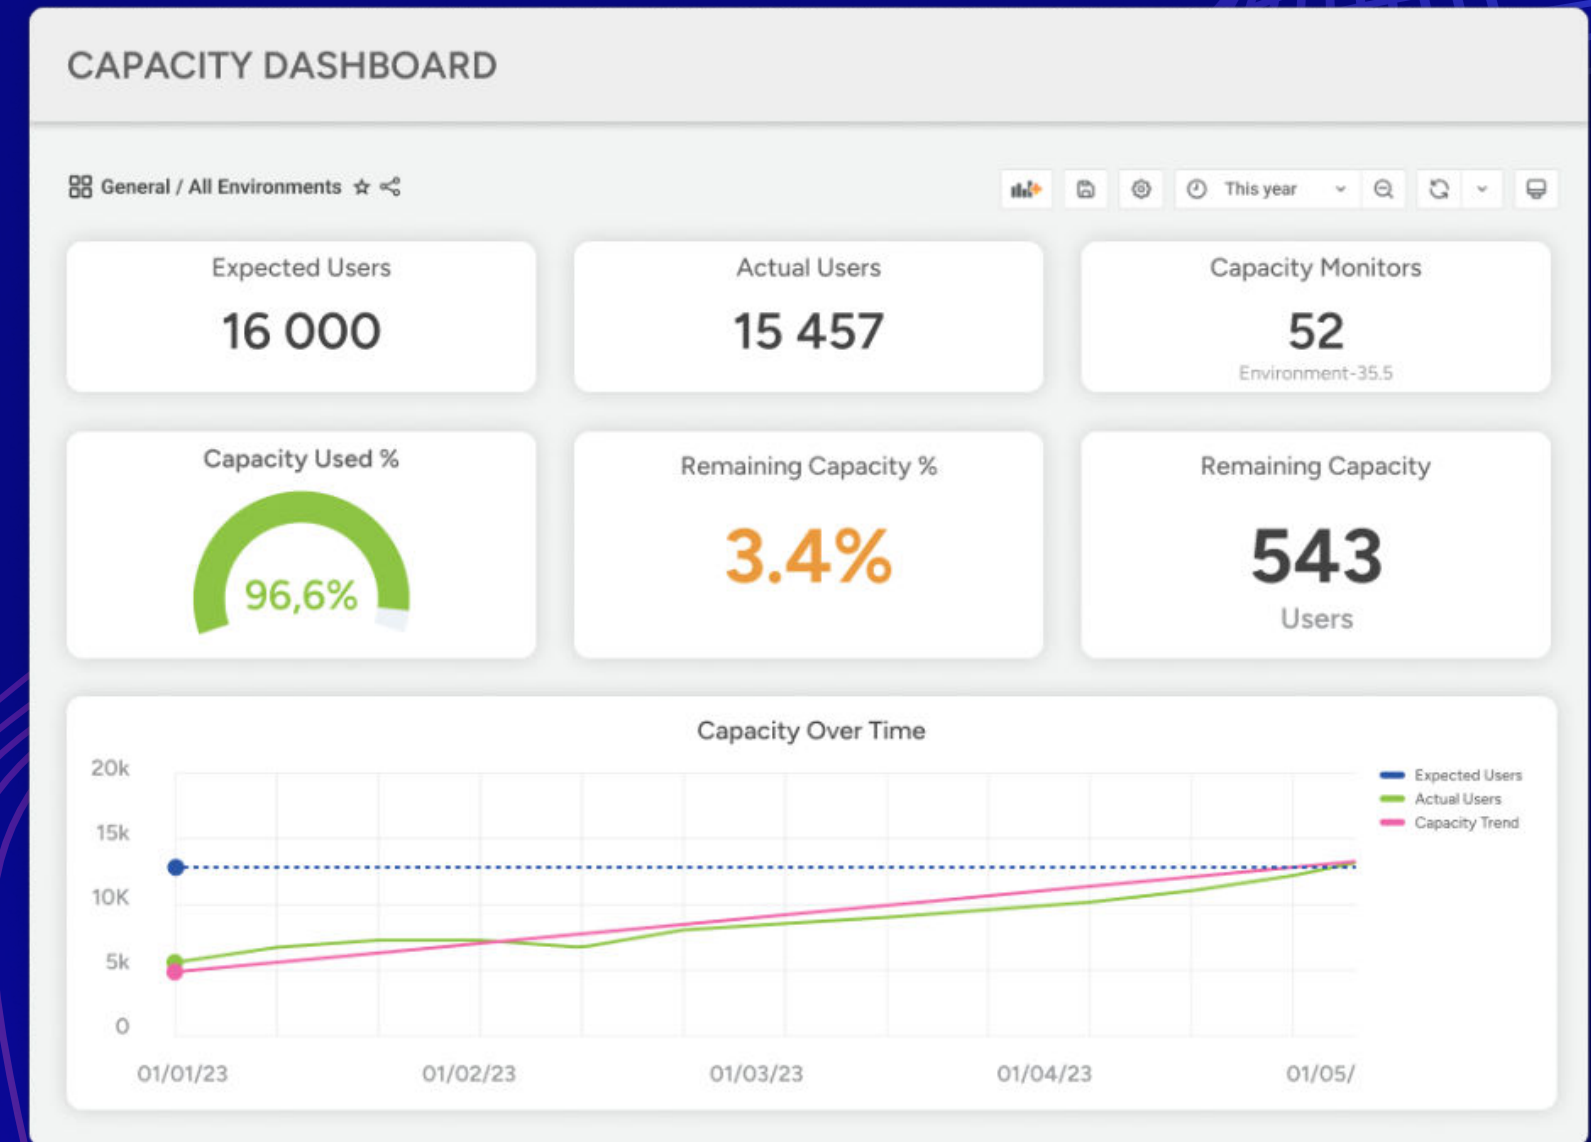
CAPACITY DASHBOARD

General / All Environments

This year

Expected Users
16 000

Actual Users
15 457

Capacity Monitors
52
Environment-35.5

Capacity Used %
96,6%

Remaining Capacity %
3.4%

Remaining Capacity
543
Users

Capacity Over Time

20k
15k
10K
5k
0

01/01/23
01/02/23
01/03/23
01/04/23
01/05/

Expected Users
Actual Users
Capacity Trend